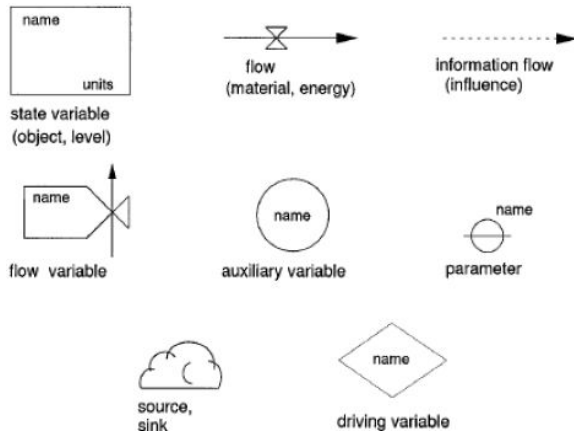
name

units

state variable
(object, level)

flow
(material, energy)

information flow
(influence)

name

flow variable

name

auxiliary variable

name

parameter

source,
sink

name

driving variable